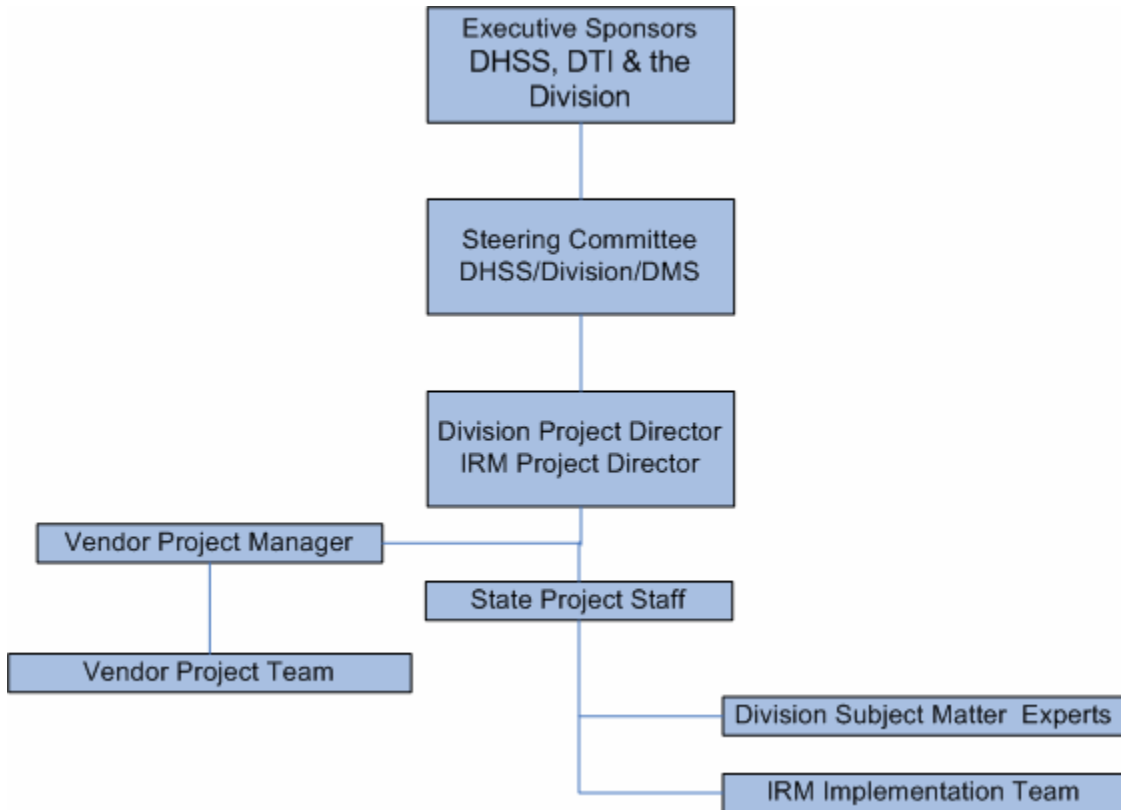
Executive Sponsors
DHSS, DTI & the Division

Steering Committee
DHSS/Division/DMS

Division Project Director
IRM Project Director

Vendor Project Manager

State Project Staff

Vendor Project Team

Division Subject Matter Experts

IRM Implementation Team